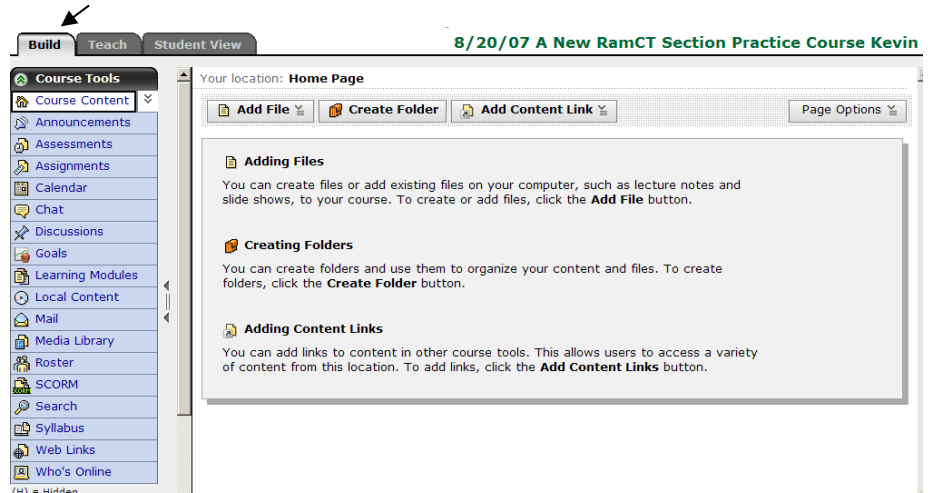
Build Teach Student View

8/20/07 A New RamCT Section Practice Course Kevin

Course Tools
Course Content
Announcements
Assessments
Assignments
Calendar
Chat
Discussions
Goals
Learning Modules
Local Content
Mail
Media Library
Roster
SCORM
Search
Syllabus
Web Links
Who's Online
(H) = Hidden

Your location: Home Page

Add File Create Folder Add Content Link Page Options

Adding Files

You can create files or add existing files on your computer, such as lecture notes and slide shows, to your course. To create or add files, click the **Add File** button.

Creating Folders

You can create folders and use them to organize your content and files. To create folders, click the **Create Folder** button.

Adding Content Links

You can add links to content in other course tools. This allows users to access a variety of content from this location. To add links, click the **Add Content Links** button.